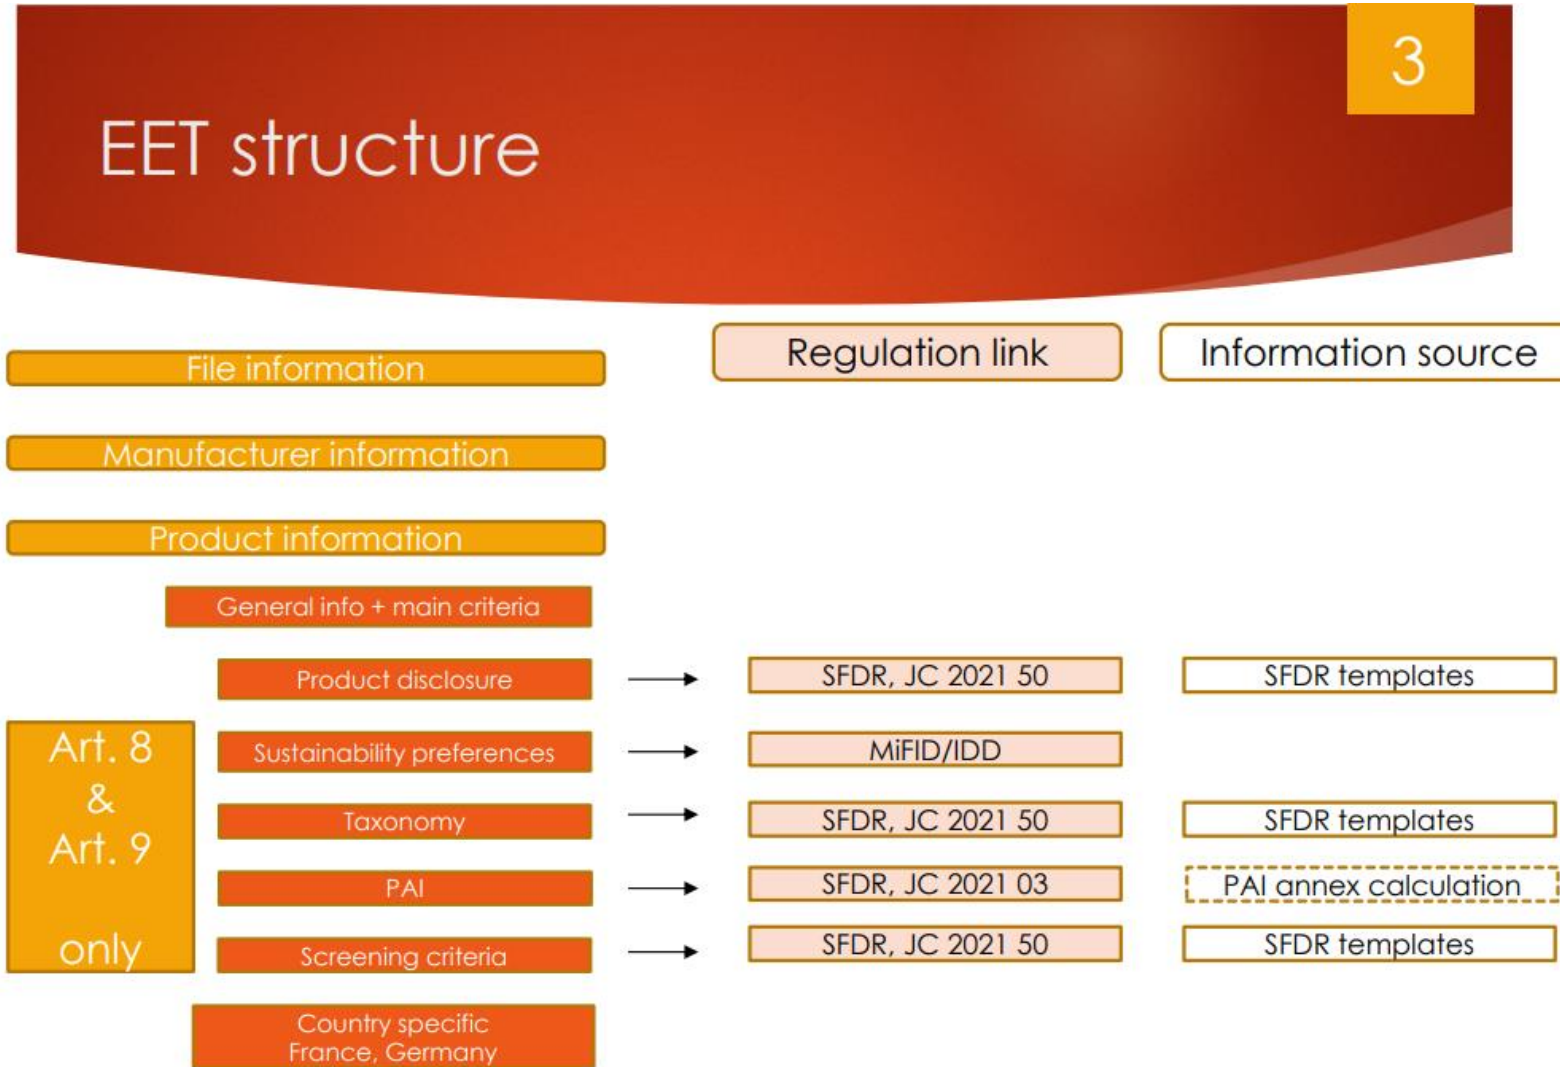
3

EET structure

File information

Manufacturer information

Product information

General info + main criteria

Art. 8 & Art. 9 only

Product disclosure

Sustainability preferences

Taxonomy

PAI

Screening criteria

Country specific France, Germany

Regulation link

SFDR, JC 2021 50

MiFID/IDD

SFDR, JC 2021 50

SFDR, JC 2021 03

SFDR, JC 2021 50

Information source

SFDR templates

SFDR templates

PAI annex calculation

SFDR templates